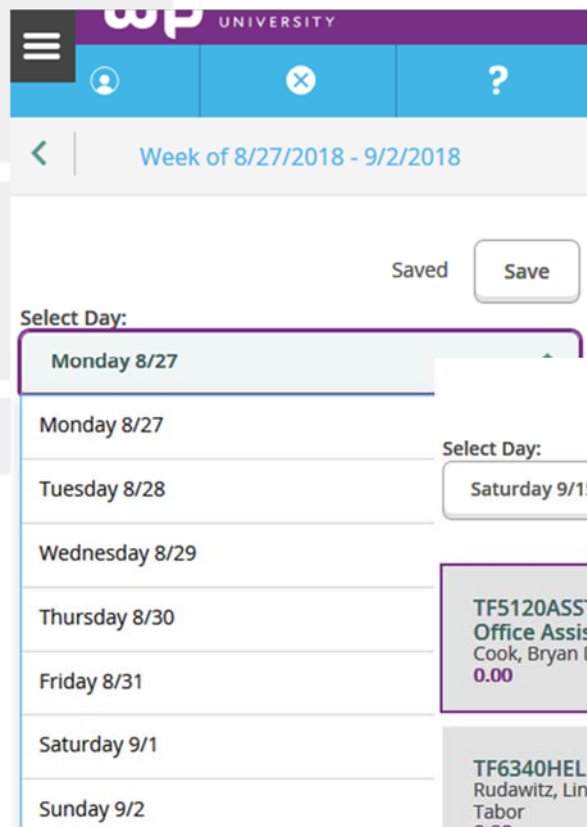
wp UNIVERSITY

?

<

Week of 8/27/2018 - 9/2/2018

Saved

Save

Select Day:

Monday 8/27

Monday 8/27

Tuesday 8/28

Wednesday 8/29

Thursday 8/30

Friday 8/31

Saturday 9/1

Sunday 9/2

Select Day:

Saturday 9/1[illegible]

TF5120ASS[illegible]
Office Assis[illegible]
Cook, Bryan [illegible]
0.00

TF6340HEL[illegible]
Rudawitz, Lin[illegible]
Tabor
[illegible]